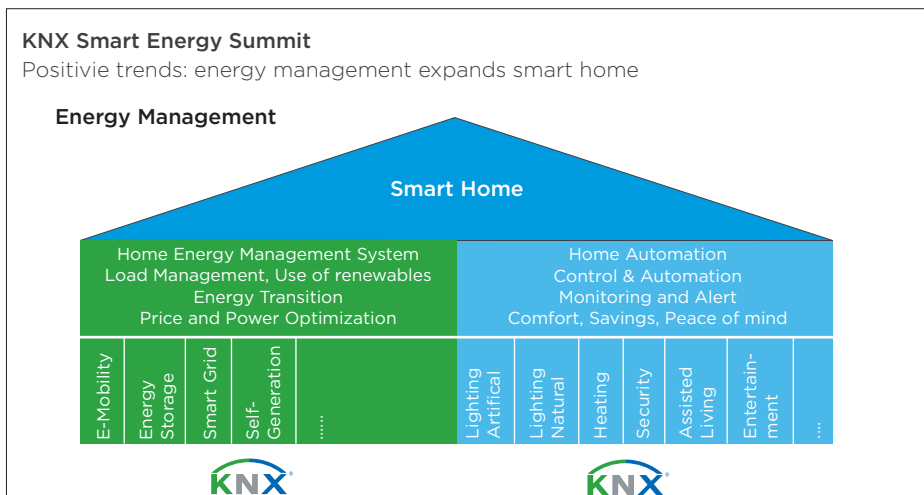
KNX Smart Energy Summit
Positivie trends: energy management expands smart home

Energy Management

Smart Home

Home Energy Management System
Load Management, Use of renewables
Energy Transition
Price and Power Optimization

Home Automation
Control & Automation
Monitoring and Alert
Comfort, Savings, Peace of mind

E-Mobility
Energy Storage
Smart Grid
Self-Generation
.....

Lighting Artifical
Lighting Natural
Heating
Security
Assisted Living
Entertain-ment
...

KNX®
KNX®